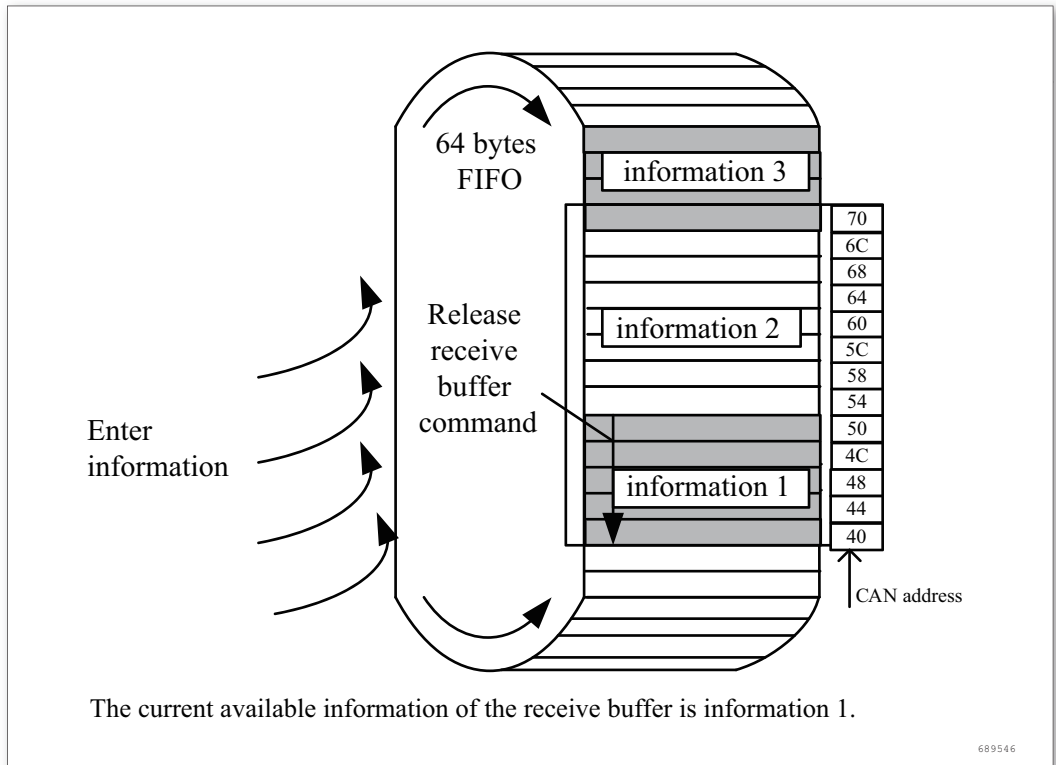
64 bytes FIFO

information 3

70
6C
68
64
60
5C
58
54
50
4C
48
44
40

Release receive buffer command

information 2

Enter information

information 1

CAN address

The current available information of the receive buffer is information 1.

689546